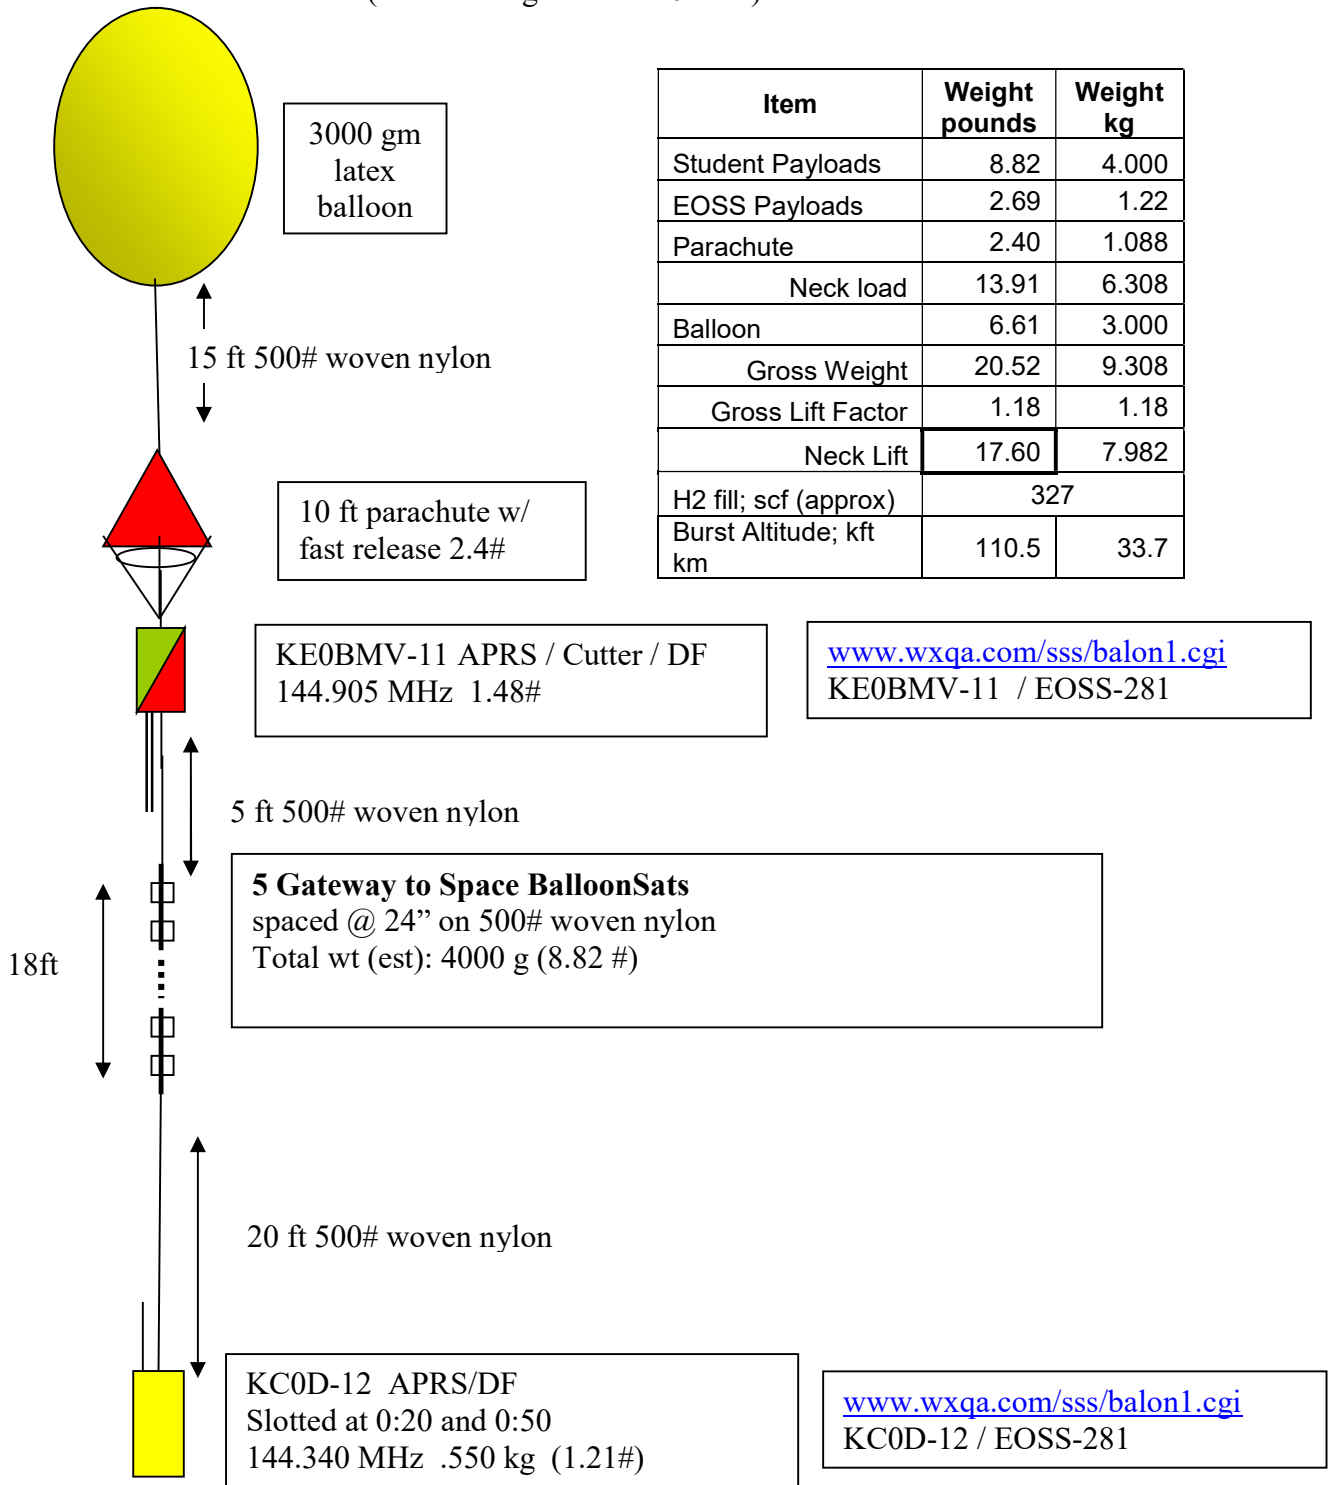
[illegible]

3000 gm latex balloon

| Item | Weight pounds | Weight kg |
|---|---|---|
| Student Payloads | 8.82 | 4.000 |
| EOSS Payloads | 2.69 | 1.22 |
| Parachute | 2.40 | 1.088 |
| Neck load | 13.91 | 6.308 |
| Balloon | 6.61 | 3.000 |
| Gross Weight | 20.52 | 9.308 |
| Gross Lift Factor | 1.18 | 1.18 |
| Neck Lift | 17.60 | 7.982 |
| H2 fill; scf (approx) | 327 | |
| Burst Altitude; kft km | 110.5 | 33.7 |

15 ft 500# woven nylon

10 ft parachute w/ fast release 2.4#

KE0BMV-11 APRS / Cutter / DF
144.905 MHz 1.48#

www.wxqa.com/sss/balon1.cgi
KE0BMV-11 / EOSS-281

5 ft 500# woven nylon

18ft

**5 Gateway to Space BalloonSats**
spaced @ 24” on 500# woven nylon
Total wt (est): 4000 g (8.82 #)

20 ft 500# woven nylon

KC0D-12 APRS/DF
Slotted at 0:20 and 0:50
144.340 MHz .550 kg (1.21#)

www.wxqa.com/sss/balon1.cgi
KC0D-12 / EOSS-281